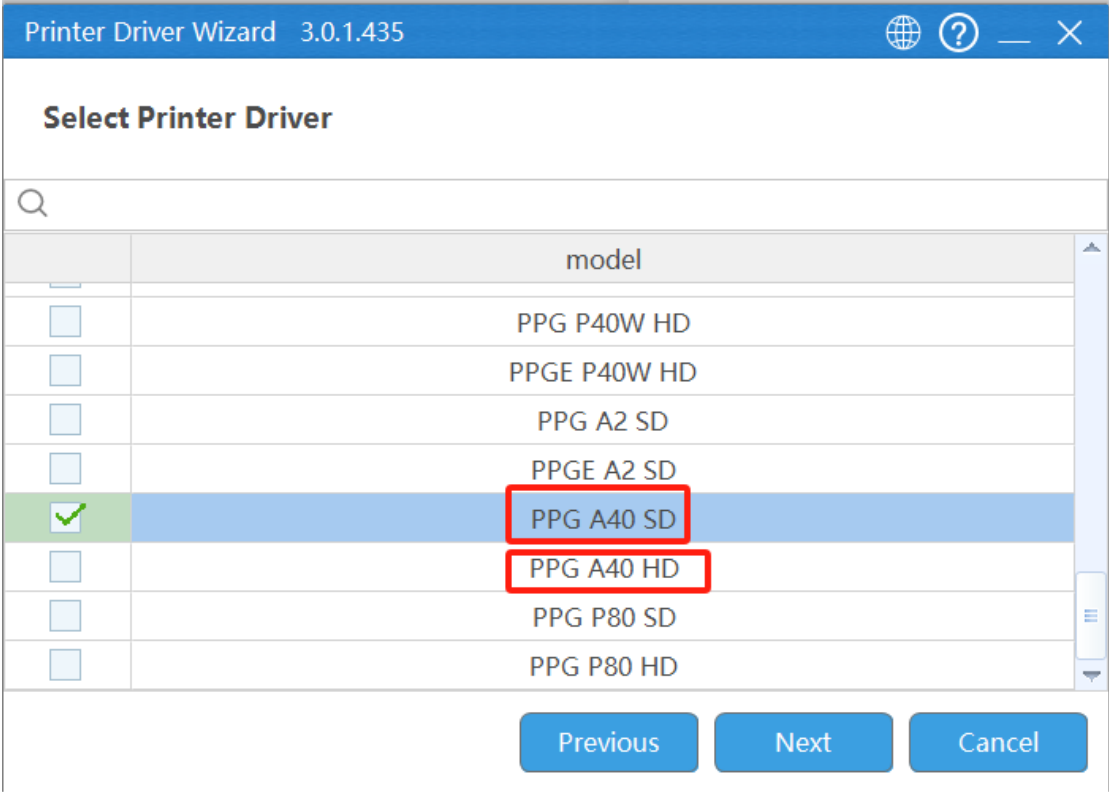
Printer Driver Wizard 3.0.1.435

Select Printer Driver

| | model |
|---|---|
| | PPG P40W HD |
| | PPGE P40W HD |
| | PPG A2 SD |
| | PPGE A2 SD |
| ✓ | PPG A40 SD |
| | PPG A40 HD |
| | PPG P80 SD |
| | PPG P80 HD |

Previous Next Cancel